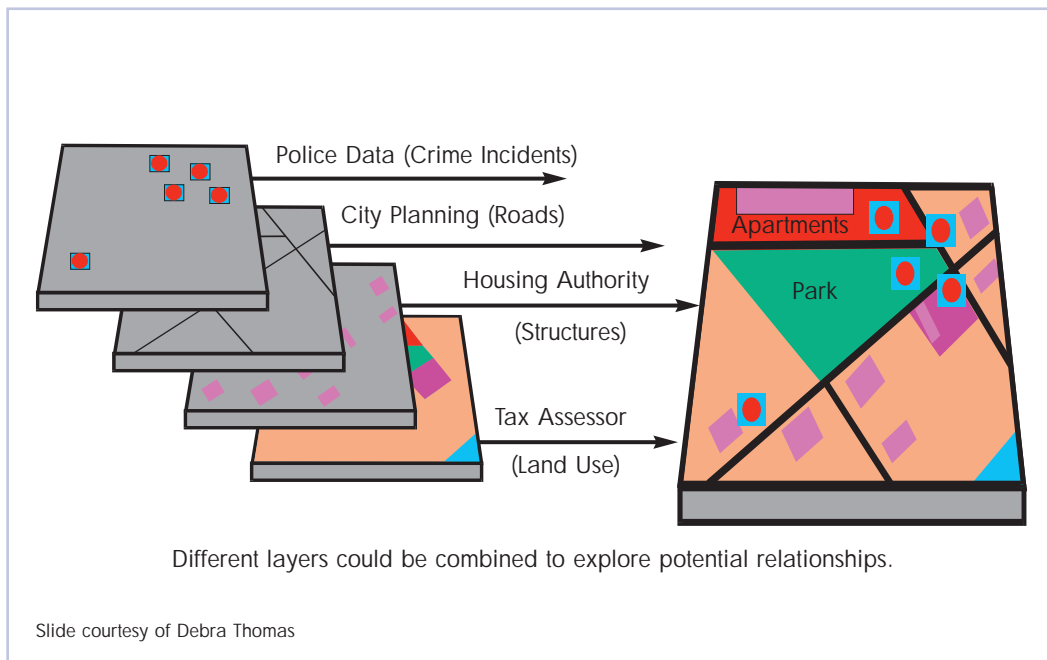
Police Data (Crime Incidents)

City Planning (Roads)

Housing Authority

(Structures)

Tax Assessor

(Land Use)

Apartments

Park

Different layers could be combined to explore potential relationships.

Slide courtesy of Debra Thomas